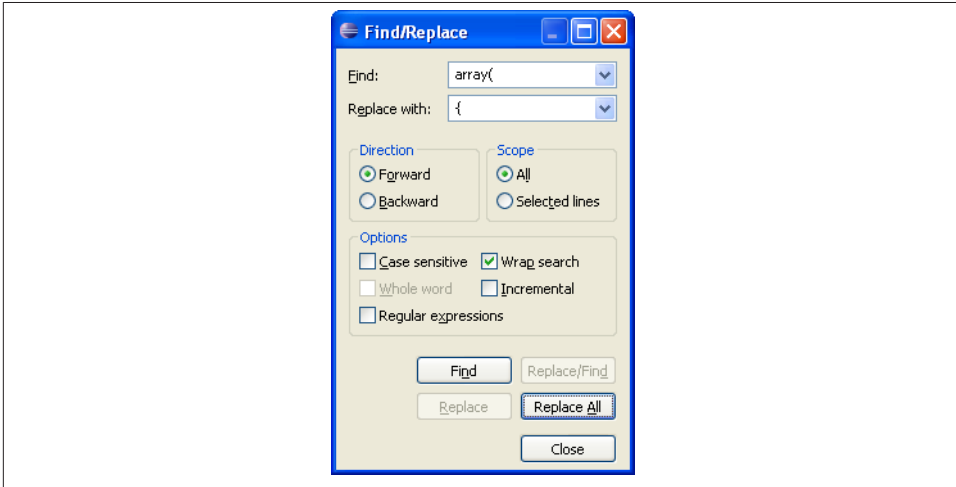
Find/Replace

Find: array(

Replace with: {

Direction
Forward
Backward

Scope
All
Selected lines

Options
Case sensitive
Wrap search
Whole word
Incremental
Regular expressions

Find
Replace/Find
Replace
Replace All
Close